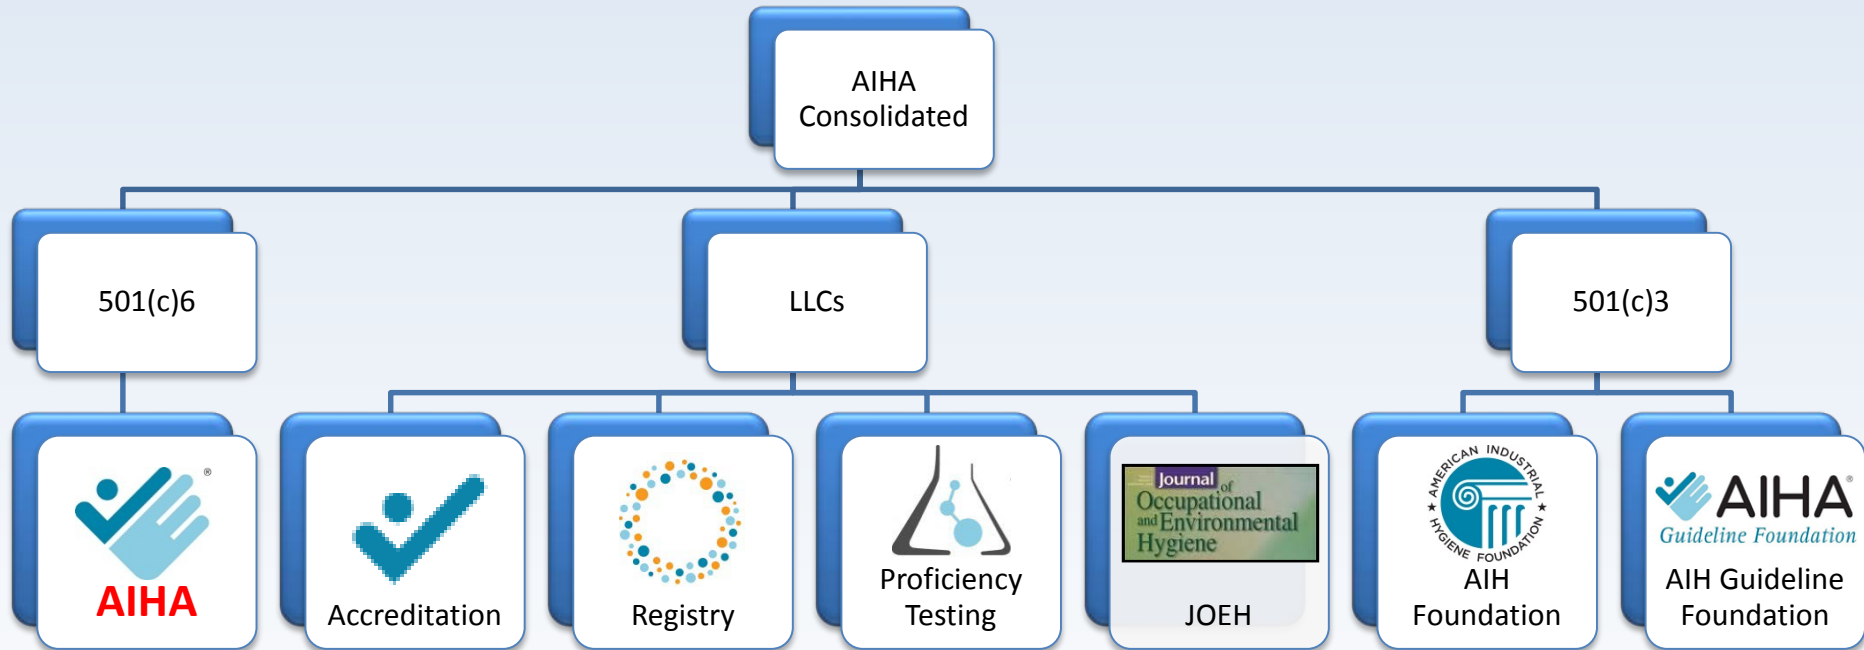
AIHA Consolidated

501(c)6

LLCs

501(c)3

®
AIHA

Accreditation

Registry

Proficiency Testing

Journal of Occupational and Environmental Hygiene

JOEH

AMERICAN INDUSTRIAL HYGIENE FOUNDATION

AIH Foundation

AIHA®
Guideline Foundation

AIH Guideline Foundation